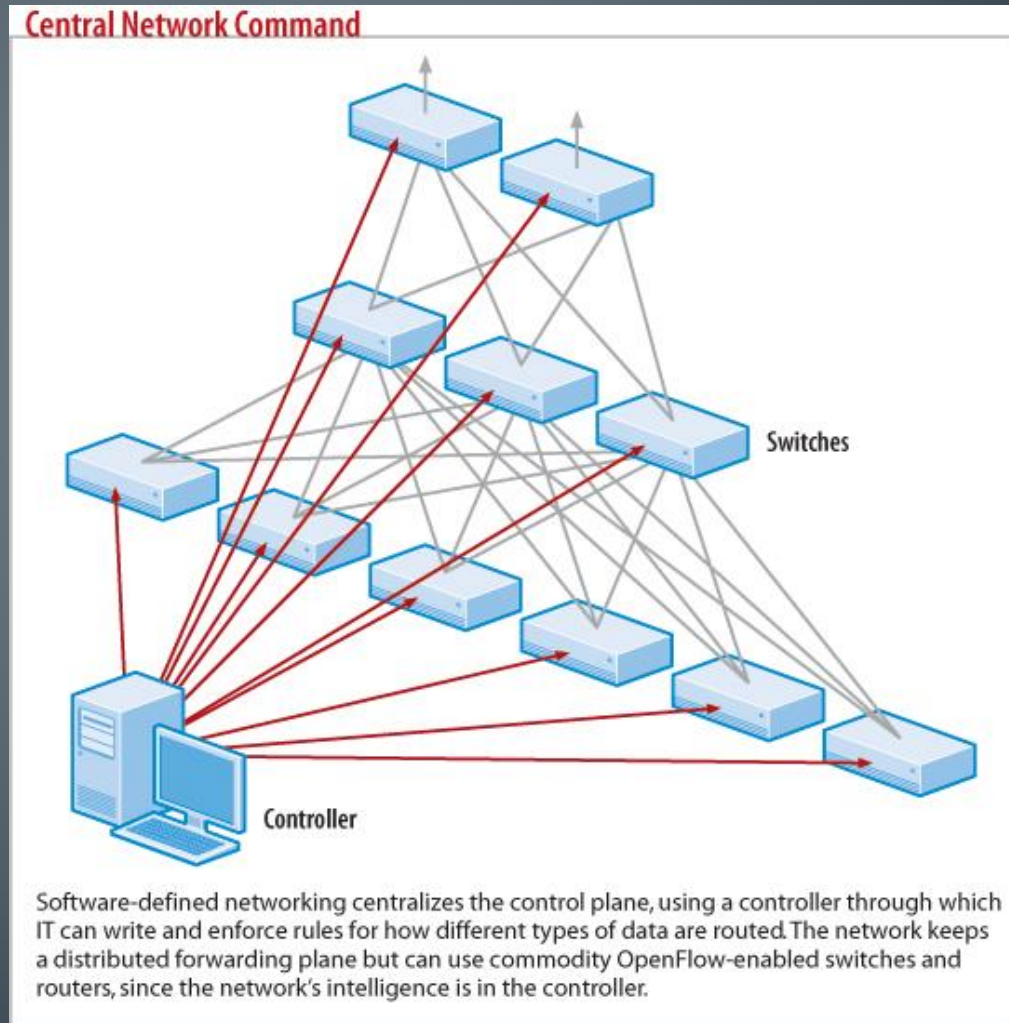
Central Network Command

Switches

Controller

Software-defined networking centralizes the control plane, using a controller through which IT can write and enforce rules for how different types of data are routed. The network keeps a distributed forwarding plane but can use commodity OpenFlow-enabled switches and routers, since the network's intelligence is in the controller.